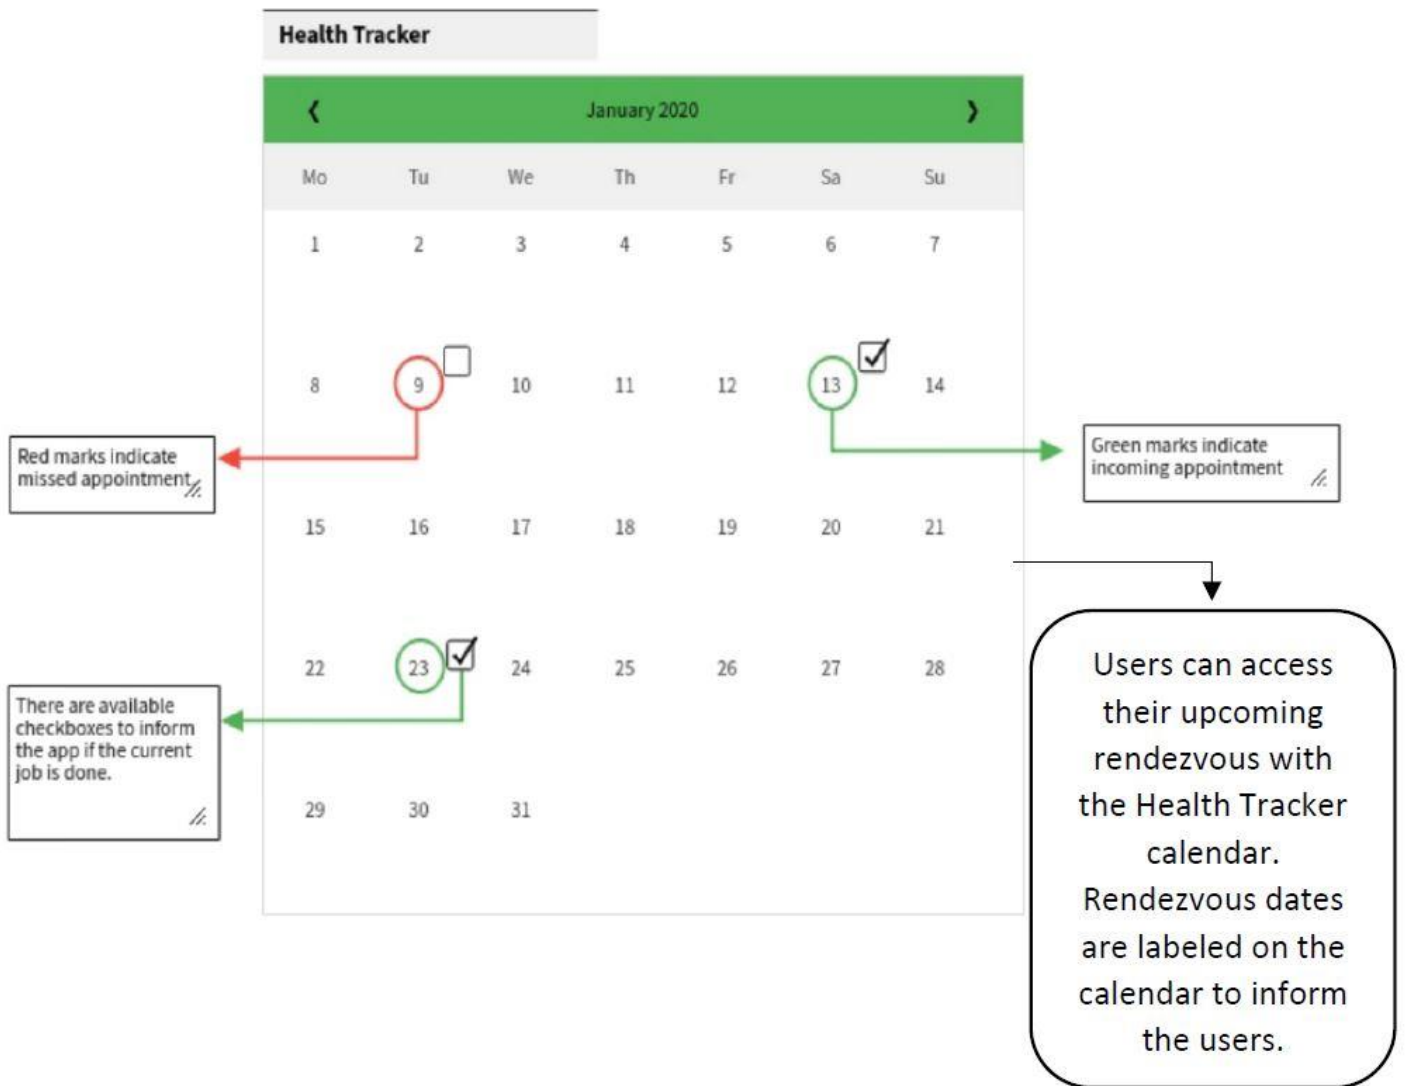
Health Tracker

❮ January 2020 ❯

| Mo | Tu | We | Th | Fr | Sa | Su |
|---|---|---|---|---|---|---|
| 1 | 2 | 3 | 4 | 5 | 6 | 7 |
| 8 | 9 | 10 | 11 | 12 | 13 | 14 |
| 15 | 16 | 17 | 18 | 19 | 20 | 21 |
| 22 | 23 | 24 | 25 | 26 | 27 | 28 |
| 29 | 30 | 31 | | | | |

Red marks indicate missed appointment

Green marks indicate incoming appointment

There are available checkboxes to inform the app if the current job is done.

Users can access their upcoming rendezvous with the Health Tracker calendar. Rendezvous dates are labeled on the calendar to inform the users.